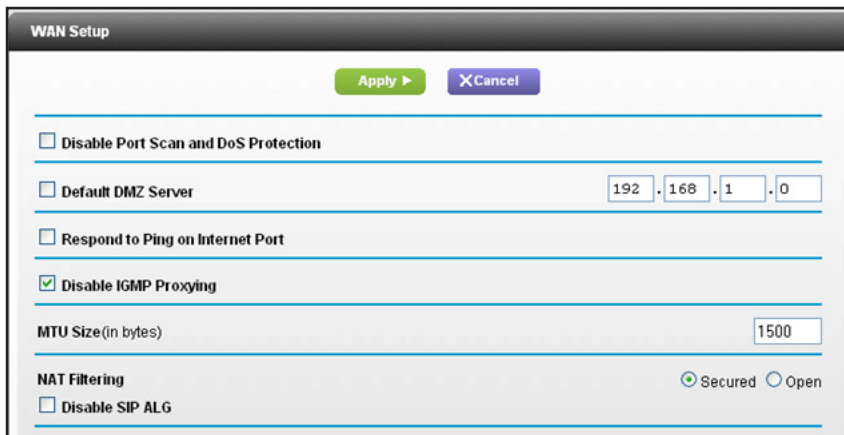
WAN Setup

Apply ▶ XCancel

Disable Port Scan and DoS Protection

Default DMZ Server 192 . 168 . 1 . 0

Respond to Ping on Internet Port

Disable IGMP Proxying

MTU Size(in bytes) 1500

NAT Filtering Secured Open

Disable SIP ALG